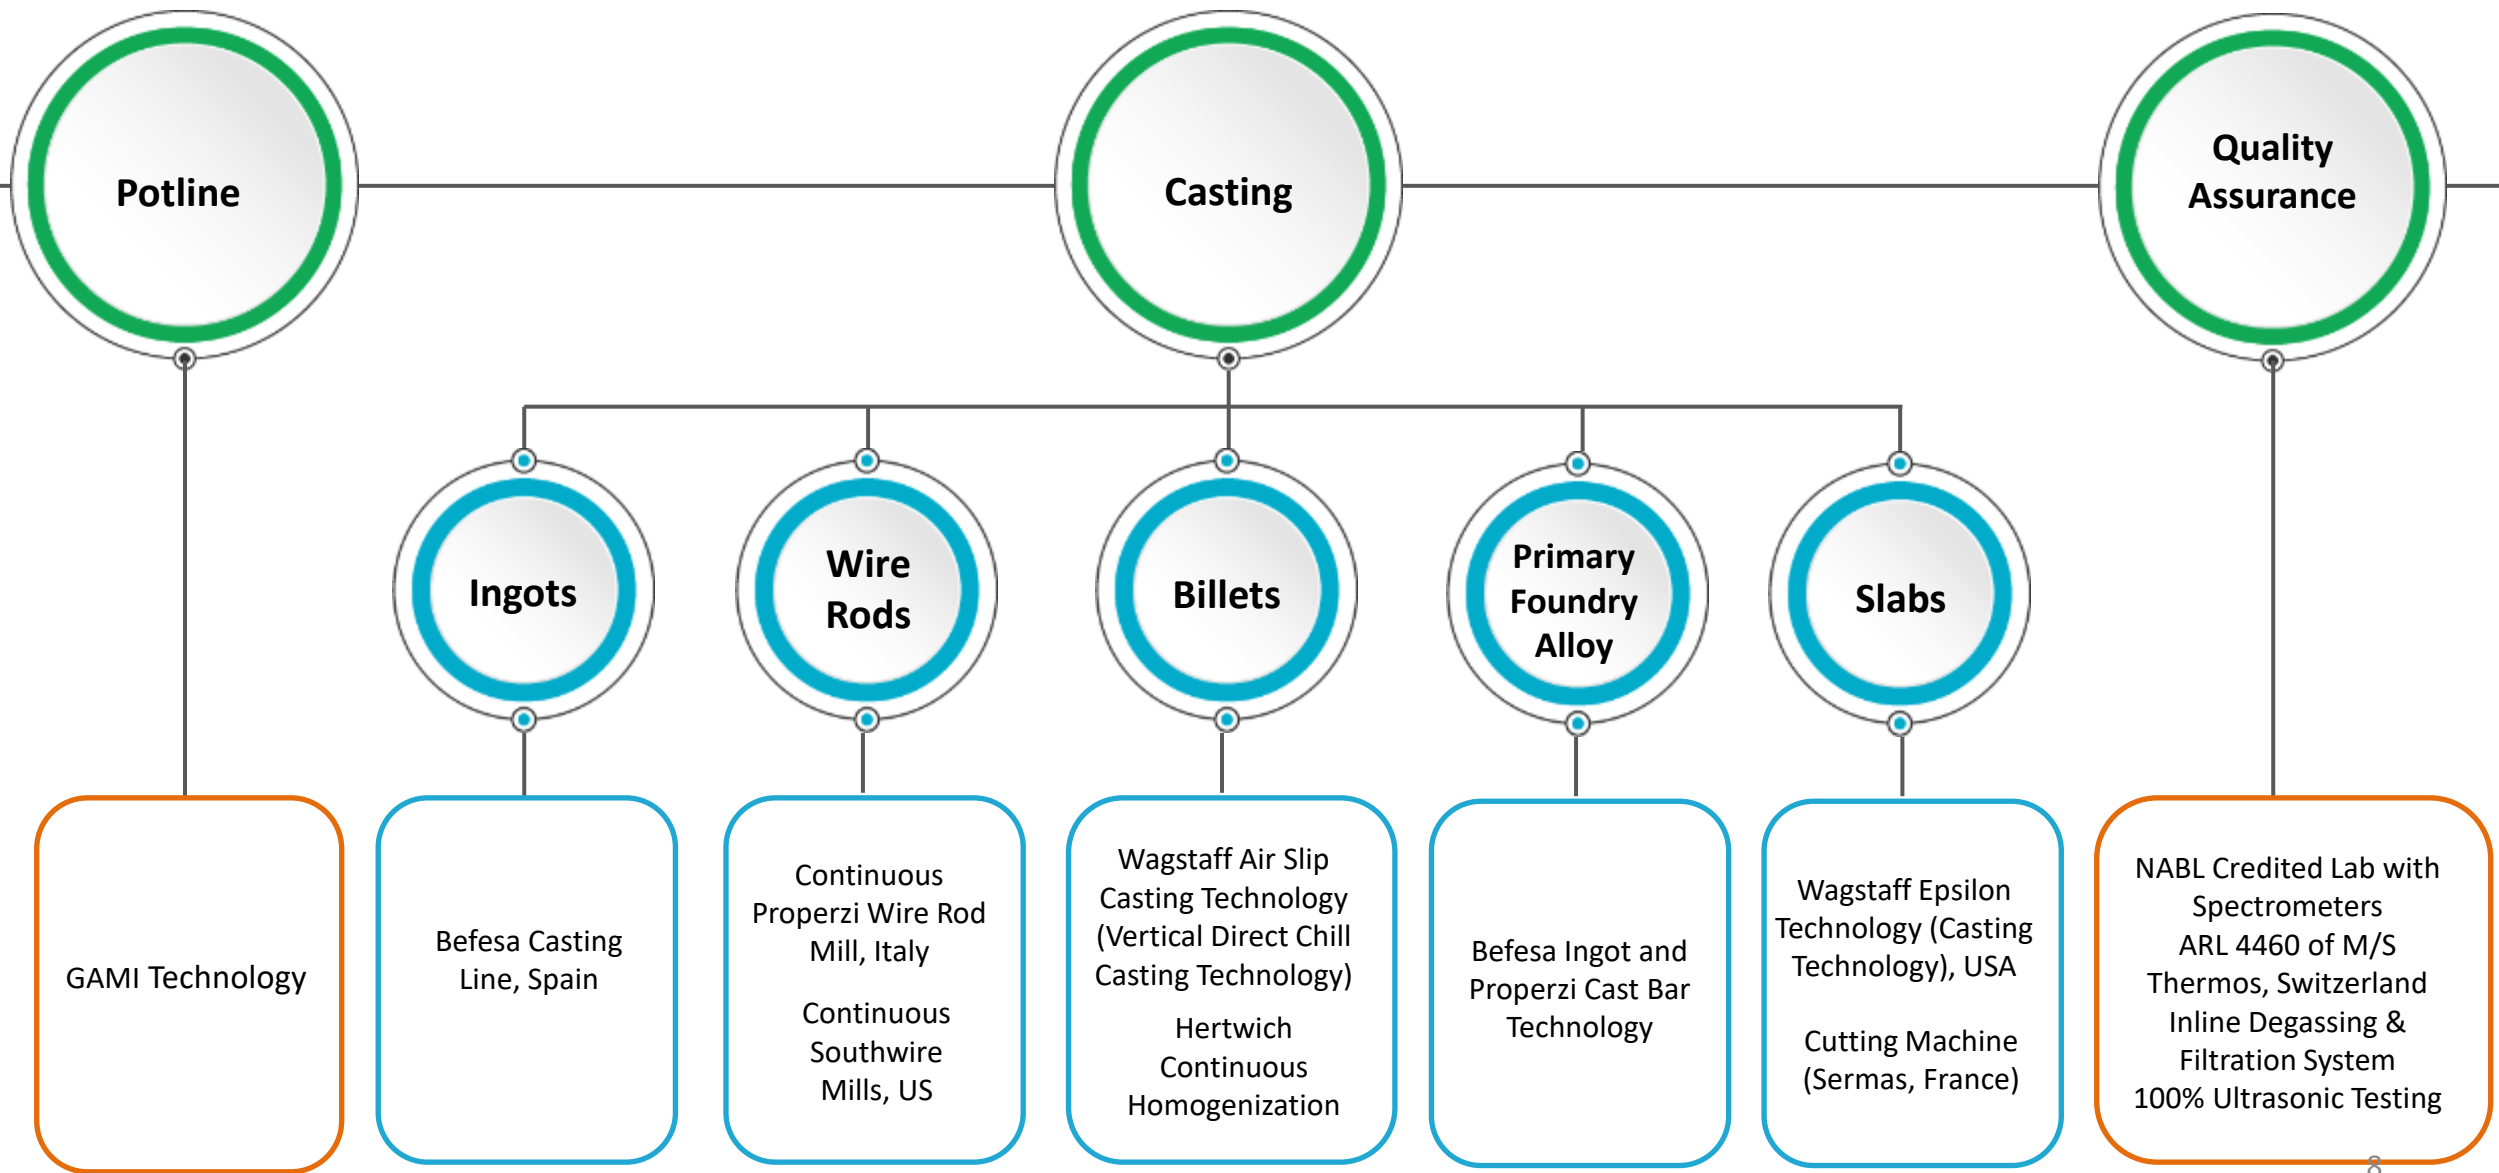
Potline

Casting

Quality Assurance

Ingots

Wire Rods

Billets

Primary Foundry Alloy

Slabs

GAMI Technology

Befesa Casting Line, Spain

Continuous Properzi Wire Rod Mill, Italy

Continuous Southwire Mills, US

Wagstaff Air Slip Casting Technology (Vertical Direct Chill Casting Technology)

Hertwich Continuous Homogenization

Befesa Ingot and Properzi Cast Bar Technology

Wagstaff Epsilon Technology (Casting Technology), USA

Cutting Machine (Sermas, France)

NABL Credited Lab with Spectrometers ARL 4460 of M/S Thermos, Switzerland
Inline Degassing & Filtration System
100% Ultrasonic Testing